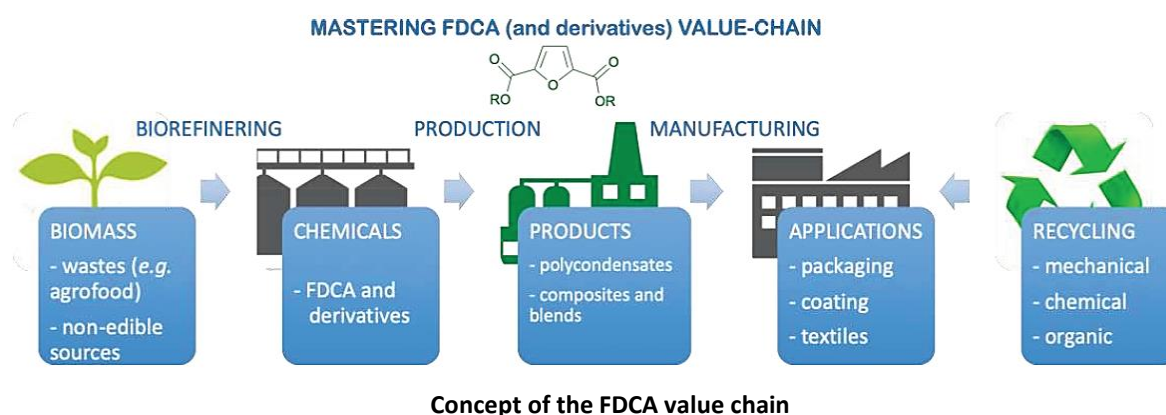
MASTERING FDCA (and derivatives) VALUE-CHAIN

O O
RO O OR

BIOREFINERING PRODUCTION MANUFACTURING

BIOMASS
- wastes (*e.g.* agrofood)
- non-edible sources

CHEMICALS
- FDCA and derivatives

PRODUCTS
- polycondensates
- composites and blends

APPLICATIONS
- packaging
- coating
- textiles

RECYCLING
- mechanical
- chemical
- organic

**Concept of the FDCA value chain**